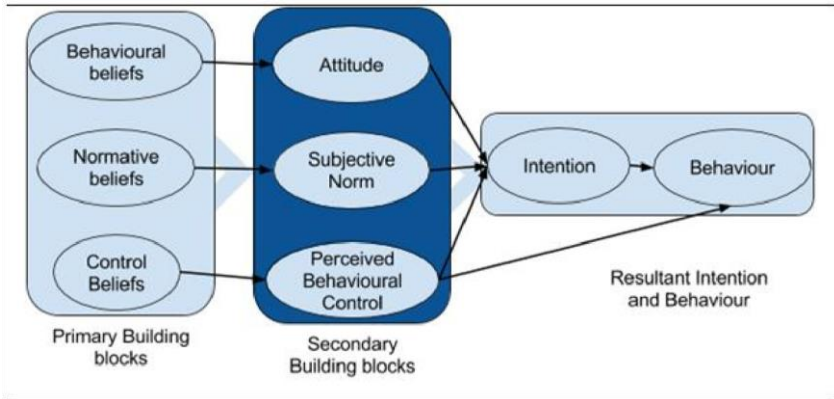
Behavioural beliefs

Normative beliefs

Control Beliefs

Primary Building blocks

Attitude

Subjective Norm

Perceived Behavioural Control

Secondary Building blocks

Intention

Behaviour

Resultant Intention and Behaviour